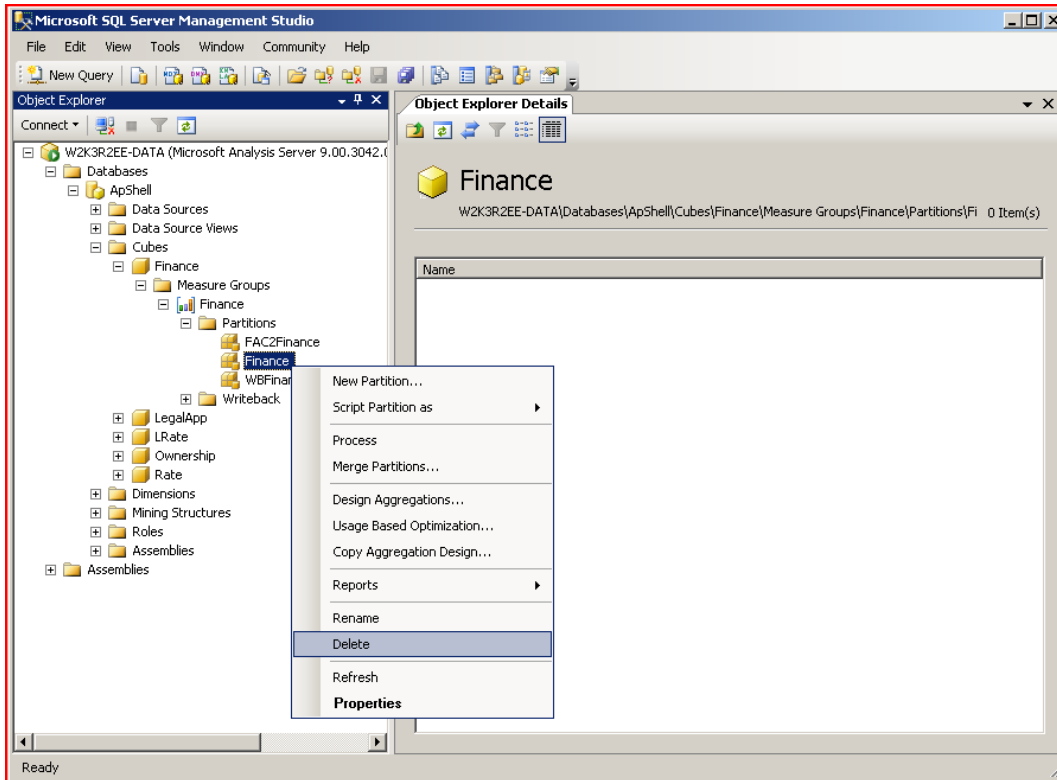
Microsoft SQL Server Management Studio

File Edit View Tools Window Community Help

New Query

Object Explorer

Connect ▾

W2K3R2EE-DATA (Microsoft Analysis Server 9.00.3042.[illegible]

Databases

ApShell

Data Sources

Data Source Views

Cubes

Finance

Measure Groups

Finance

Partitions

FAC2Finance

Finance

WBFinar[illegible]

Writeback

LegalApp

LRate

Ownership

Rate

Dimensions

Mining Structures

Roles

Assemblies

Assemblies

Object Explorer Details

Finance

W2K3R2EE-DATA\Databases\ApShell\Cubes\Finance\Measure Groups\Finance\Partitions\Fi 0 Item(s)

Name

New Partition...

Script Partition as

Process

Merge Partitions...

Design Aggregations...

Usage Based Optimization...

Copy Aggregation Design...

Reports

Rename

Delete

Refresh

Properties

Ready